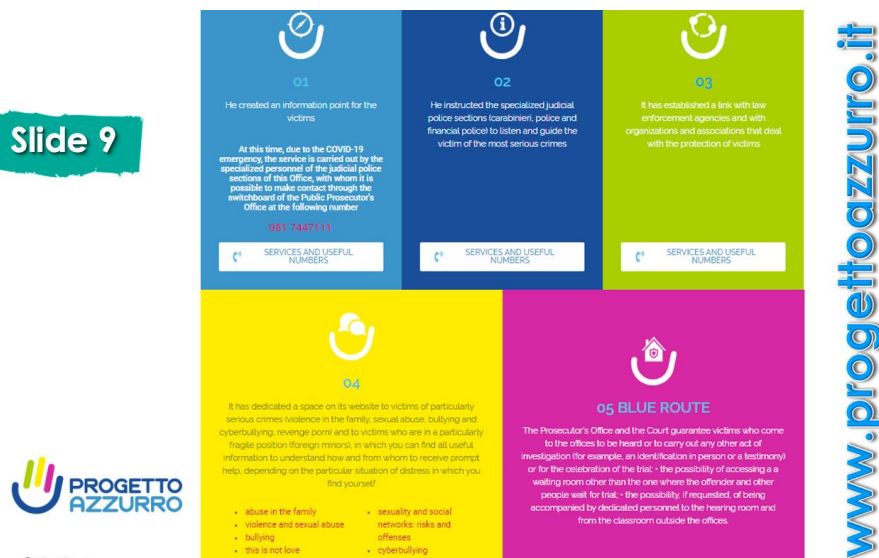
Slide 9

01

He created an information point for the victims

At this time, due to the COVID-19 emergency, the service is carried out by the specialized personnel of the judicial police sections of this Office, with whom it is possible to make contact through the switchboard of the Public Prosecutor's Office at the following number

081 7447111

SERVICES AND USEFUL NUMBERS

02

He instructed the specialized judicial police sections (carabinieri, police and financial police) to listen and guide the victim of the most serious crimes

SERVICES AND USEFUL NUMBERS

03

It has established a link with law enforcement agencies and with organizations and associations that deal with the protection of victims

SERVICES AND USEFUL NUMBERS

04

It has dedicated a space on its website to victims of particularly serious crimes (violence in the family, sexual abuse, bullying and cyberbullying, revenge porn) and to victims who are in a particularly fragile position (foreign minors), in which you can find all useful information to understand how and from whom to receive prompt help, depending on the particular situation of distress in which you find yourself

- abuse in the family
- violence and sexual abuse
- bullying
- this is not love

- sexuality and social networks: risks and offenses
- cyberbullying

05 BLUE ROUTE

The Prosecutor's Office and the Court guarantee victims who come to the offices to be heard or to carry out any other act of investigation (for example, an identification in person or a testimony) or for the celebration of the trial: • the possibility of accessing a a waiting room other than the one where the offender and other people wait for trial; • the possibility, if requested, of being accompanied by dedicated personnel to the hearing room and from the classroom outside the offices.

PROGETTO AZZURRO

www.progettoazzurro.it